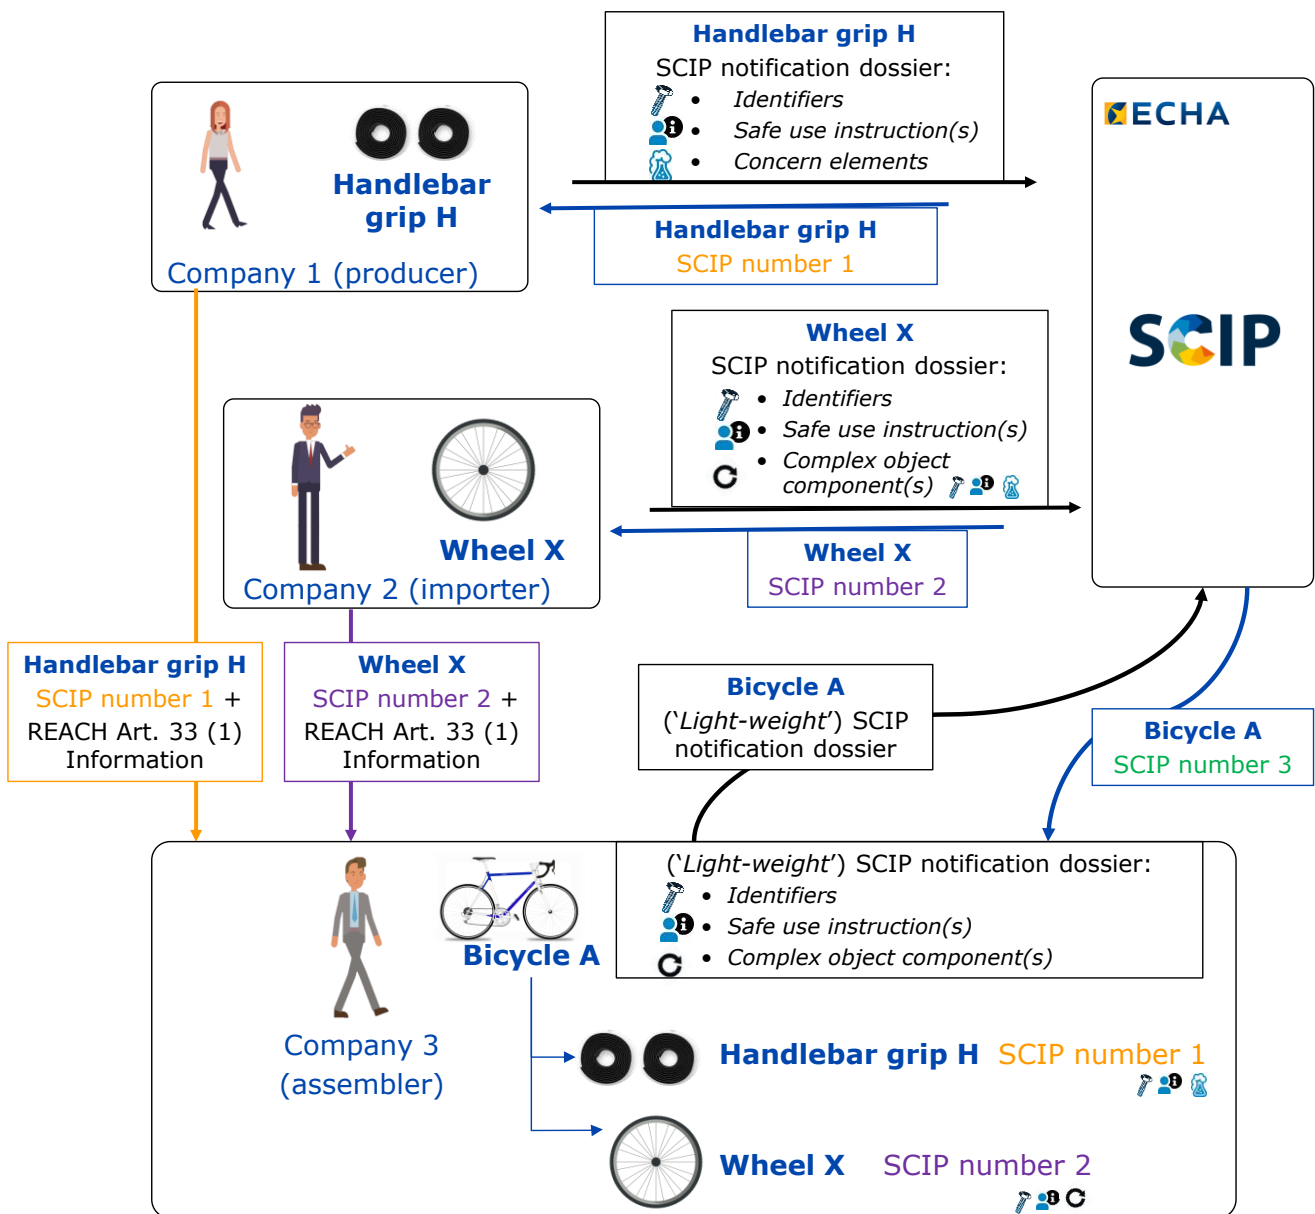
Handlebar grip H
SCIP notification dossier:
• Identifiers
• Safe use instruction(s)
• Concern elements

ECHA

Handlebar grip H

Company 1 (producer)

Handlebar grip H
SCIP number 1

Wheel X
SCIP notification dossier:
• Identifiers
• Safe use instruction(s)
• Complex object component(s)

SCIP

Wheel X

Company 2 (importer)

Wheel X
SCIP number 2

Handlebar grip H
SCIP number 1 + REACH Art. 33 (1) Information

Wheel X
SCIP number 2 + REACH Art. 33 (1) Information

Bicycle A
('Light-weight') SCIP notification dossier

Bicycle A
SCIP number 3

('Light-weight') SCIP notification dossier:
• Identifiers
• Safe use instruction(s)
• Complex object component(s)

Bicycle A

Company 3 (assembler)

Handlebar grip H SCIP number 1

Wheel X SCIP number 2